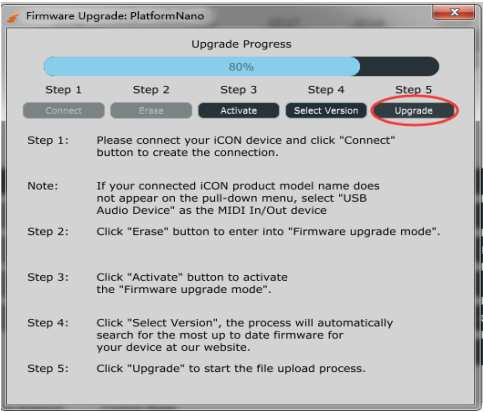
Firmware Upgrade: PlatformNano

Upgrade Progress

80%

Step 1 Step 2 Step 3 Step 4 Step 5

Connect Erase Activate Select Version Upgrade

Step 1: Please connect your iCON device and click "Connect" button to create the connection.

Note: If your connected iCON product model name does not appear on the pull-down menu, select "USB Audio Device" as the MIDI In/Out device

Step 2: Click "Erase" button to enter into "Firmware upgrade mode".

Step 3: Click "Activate" button to activate the "Firmware upgrade mode".

Step 4: Click "Select Version", the process will automatically search for the most up to date firmware for your device at our website.

Step 5: Click "Upgrade" to start the file upload process.